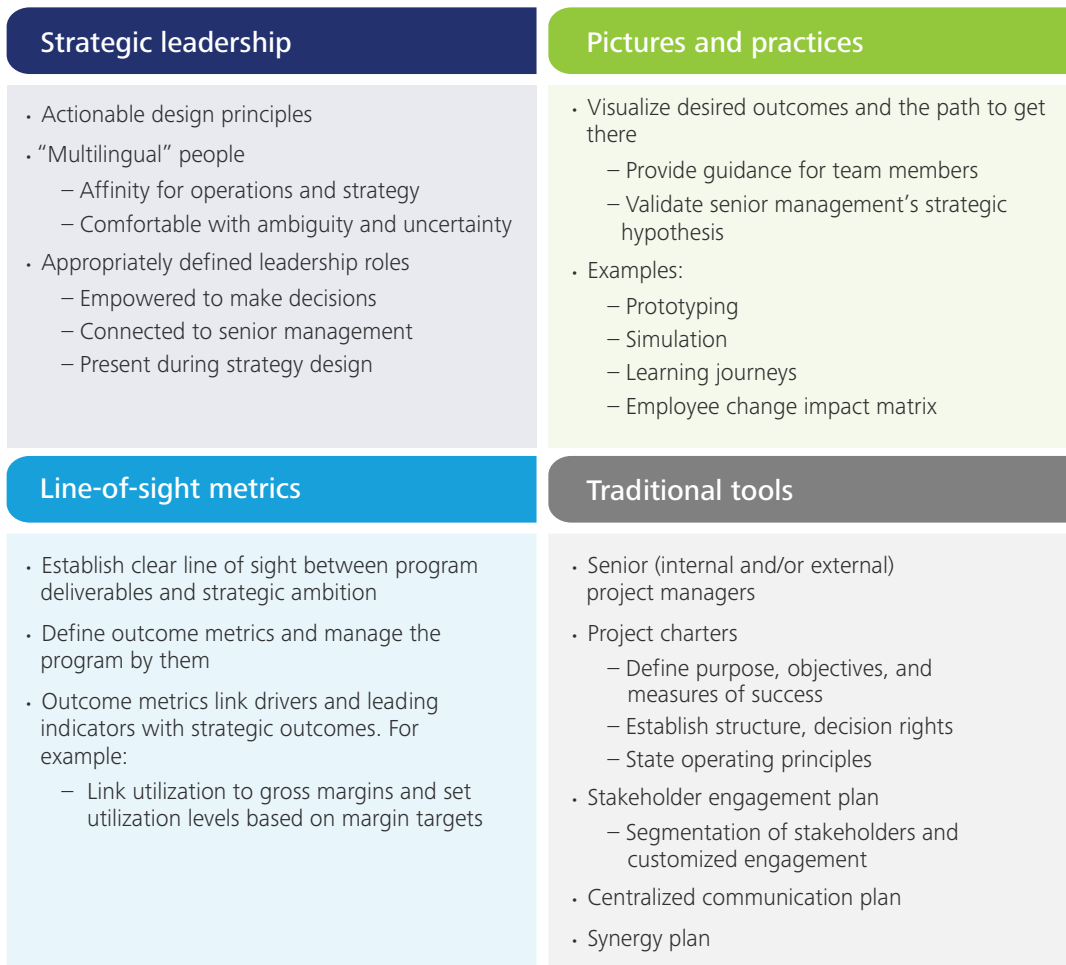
Strategic leadership

• Actionable design principles
• "Multilingual" people
– Affinity for operations and strategy
– Comfortable with ambiguity and uncertainty
• Appropriately defined leadership roles
– Empowered to make decisions
– Connected to senior management
– Present during strategy design

Pictures and practices

• Visualize desired outcomes and the path to get there
– Provide guidance for team members
– Validate senior management's strategic hypothesis
• Examples:
– Prototyping
– Simulation
– Learning journeys
– Employee change impact matrix

Line-of-sight metrics

• Establish clear line of sight between program deliverables and strategic ambition
• Define outcome metrics and manage the program by them
• Outcome metrics link drivers and leading indicators with strategic outcomes. For example:
– Link utilization to gross margins and set utilization levels based on margin targets

Traditional tools

• Senior (internal and/or external) project managers
• Project charters
– Define purpose, objectives, and measures of success
– Establish structure, decision rights
– State operating principles
• Stakeholder engagement plan
– Segmentation of stakeholders and customized engagement
• Centralized communication plan
• Synergy plan